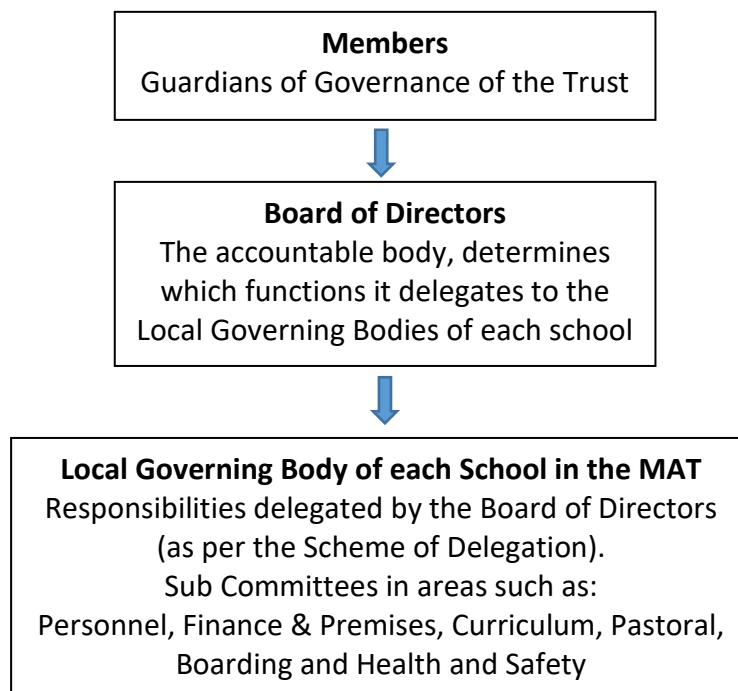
**Members**
Guardians of Governance of the Trust

**Board of Directors**
The accountable body, determines which functions it delegates to the Local Governing Bodies of each school

**Local Governing Body of each School in the MAT**
Responsibilities delegated by the Board of Directors (as per the Scheme of Delegation).
Sub Committees in areas such as:
Personnel, Finance & Premises, Curriculum, Pastoral, Boarding and Health and Safety